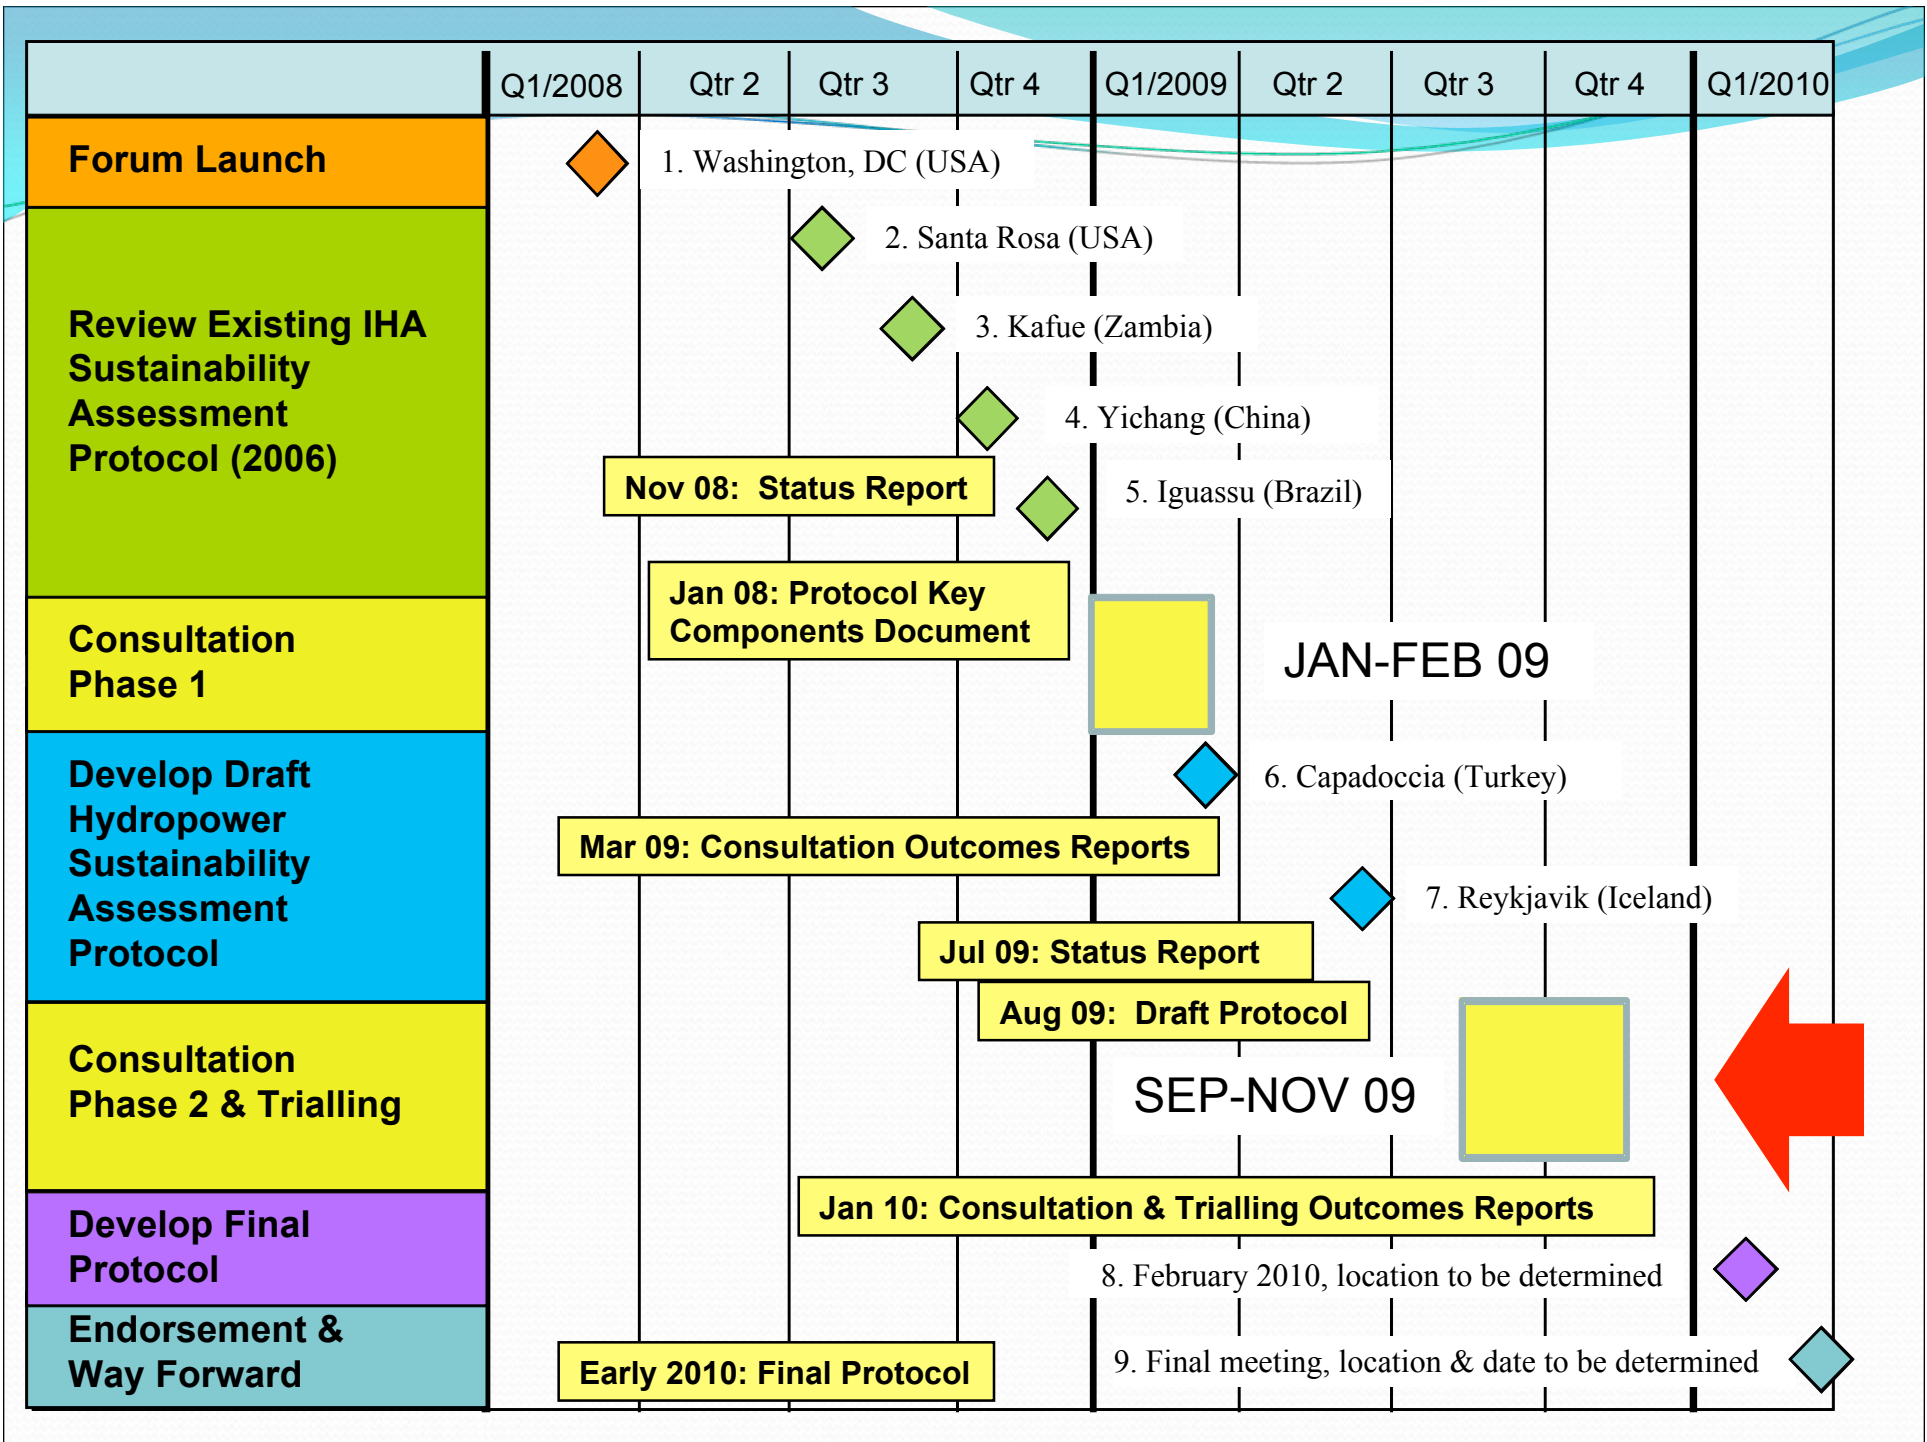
| | Q1/2008 | Qtr 2 | Qtr 3 | Qtr 4 | Q1/2009 | Qtr 2 | Qtr 3 | Qtr 4 | Q1/2010 |
|---|---|---|---|---|---|---|---|---|---|

Forum Launch

1. Washington, DC (USA)

Review Existing IHA Sustainability Assessment Protocol (2006)

2. Santa Rosa (USA)

3. Kafue (Zambia)

4. Yichang (China)

Nov 08: Status Report

5. Iguassu (Brazil)

Consultation Phase 1

Jan 08: Protocol Key Components Document

JAN-FEB 09

Develop Draft Hydropower Sustainability Assessment Protocol

6. Capadoccia (Turkey)

Mar 09: Consultation Outcomes Reports

7. Reykjavik (Iceland)

Jul 09: Status Report

Aug 09: Draft Protocol

Consultation Phase 2 & Trialling

SEP-NOV 09

Jan 10: Consultation & Trialling Outcomes Reports

Develop Final Protocol

8. February 2010, location to be determined

Endorsement & Way Forward

Early 2010: Final Protocol

9. Final meeting, location & date to be determined